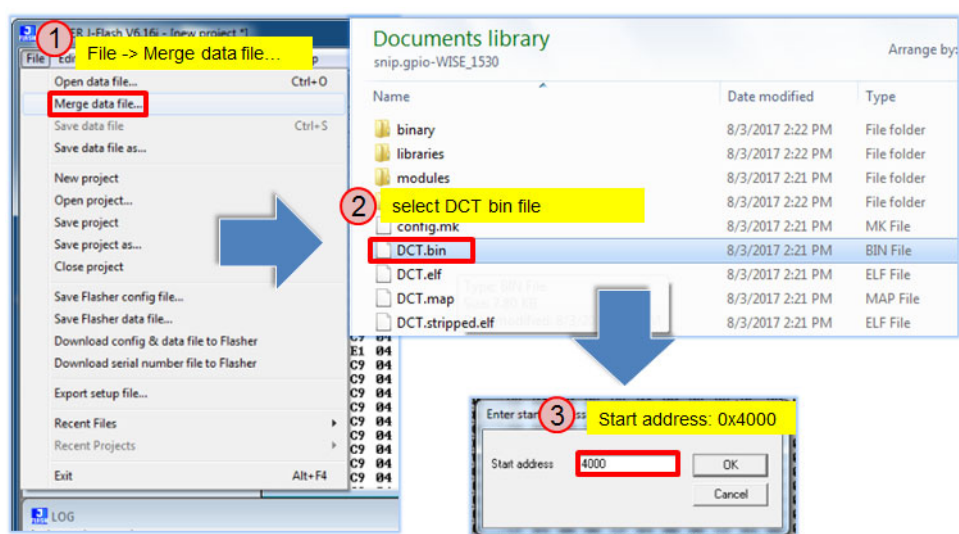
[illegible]ER J-Flash V6.16i - [new project *]

1 File -> Merge data file…

File Edi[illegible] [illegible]p

Open data file... Ctrl+O
Merge data file...
Save data file Ctrl+S
Save data file as...

New project
Open project...
Save project
Save project as...
Close project

Save Flasher config file...
Save Flasher data file...
Download config & data file to Flasher
Download serial number file to Flasher

Export setup file...

Recent Files
Recent Projects

Exit Alt+F4

LOG

C9 04
E1 04
C9 04
C9 04
C9 04
C9 04
C9 04
C9 04
C9 04
C9 04
C9 04
C9 04

Documents library
snip.gpio-WISE_1530

Arrange by:

| Name | Date modified | Type |
|---|---|---|
| binary | 8/3/2017 2:22 PM | File folder |
| libraries | 8/3/2017 2:22 PM | File folder |
| modules | 8/3/2017 2:21 PM | File folder |
| | 8/3/2017 2:22 PM | File folder |
| config.mk | 8/3/2017 2:21 PM | MK File |
| DCT.bin | 8/3/2017 2:21 PM | BIN File |
| DCT.elf | 8/3/2017 2:21 PM | ELF File |
| DCT.map | 8/3/2017 2:21 PM | MAP File |
| DCT.stripped.elf | 8/3/2017 2:21 PM | ELF File |

2 select DCT bin file

Type: BIN File
Size: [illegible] KB
Date modified: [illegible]

Enter start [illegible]ss

3 Start address: 0x4000

Start address 4000
OK
Cancel